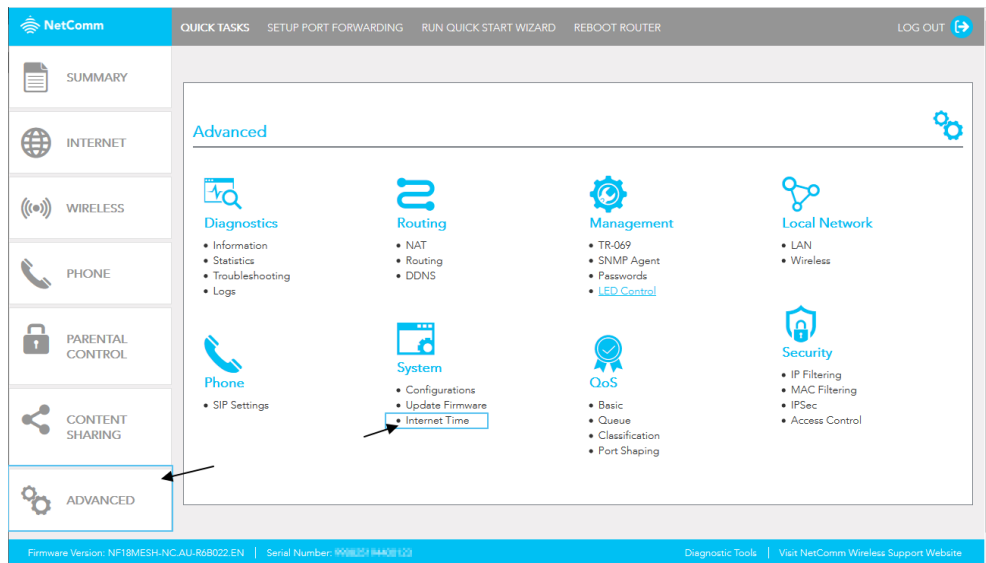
NetComm

QUICK TASKS SETUP PORT FORWARDING RUN QUICK START WIZARD REBOOT ROUTER LOG OUT

SUMMARY
INTERNET
WIRELESS
PHONE
PARENTAL CONTROL
CONTENT SHARING
ADVANCED

Advanced

Diagnostics
• Information
• Statistics
• Troubleshooting
• Logs

Routing
• NAT
• Routing
• DDNS

Management
• TR-069
• SNMP Agent
• Passwords
• LED Control

Local Network
• LAN
• Wireless

Phone
• SIP Settings

System
• Configurations
• Update Firmware
• Internet Time

QoS
• Basic
• Queue
• Classification
• Port Shaping

Security
• IP Filtering
• MAC Filtering
• IPSec
• Access Control

Firmware Version: NF18MESH-NC.AU-R6B022.EN | Serial Number: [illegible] Diagnostic Tools | Visit NetComm Wireless Support Website